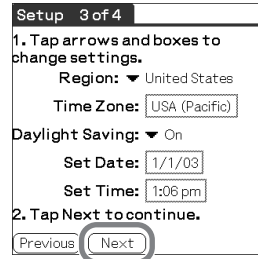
Setup 3 of 4

1. Tap arrows and boxes to change settings.

Region: ▼ United States

Time Zone: USA (Pacific)

Daylight Saving: ▼ On

Set Date: 1/1/03

Set Time: 1:06 pm

2. Tap Next to continue.

Previous Next